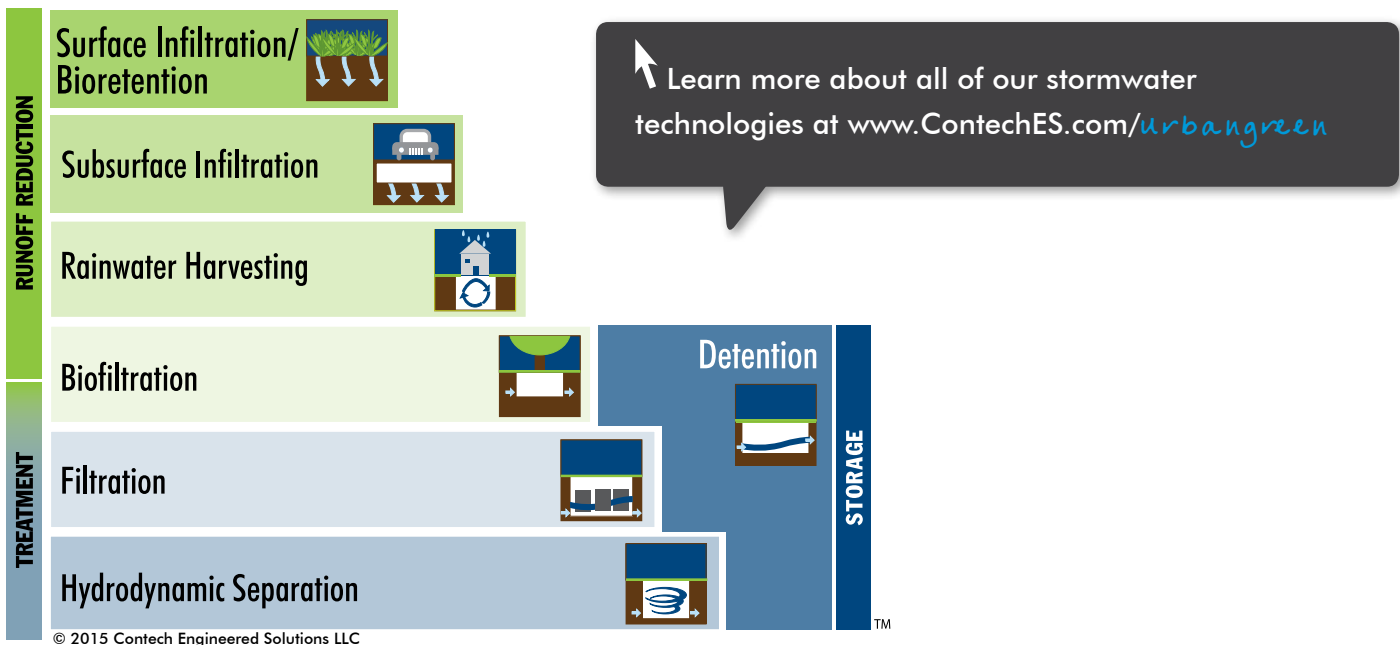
RUNOFF REDUCTION

Surface Infiltration/ Bioretention

Subsurface Infiltration

Rainwater Harvesting

TREATMENT

Biofiltration

Filtration

Hydrodynamic Separation

Learn more about all of our stormwater technologies at www.ContechES.com/urbangreen

Detention

STORAGE

TM

© 2015 Contech Engineered Solutions LLC